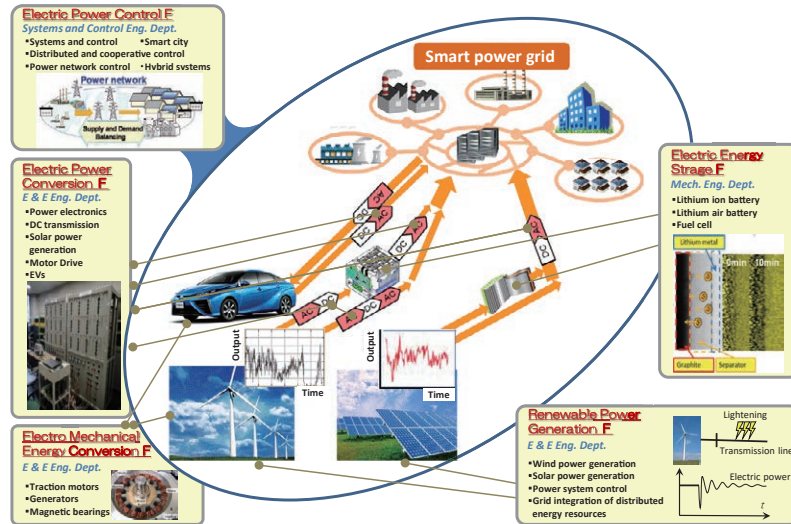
Electric Power Control F
Systems and Control Eng. Dept.
•Systems and control •Smart city
•Distributed and cooperative control
•Power network control •Hybrid systems
Power network
Supply and Demand Balancing

Smart power grid

Electric Power Conversion F
E & E Eng. Dept.
•Power electronics
•DC transmission
•Solar power generation
•Motor Drive
•EVs

Electric Energy Strage F
Mech. Eng. Dept.
•Lithium ion battery
•Lithium air battery
•Fuel cell
Lithium metal
0min 10min
Graphite Separator

DC AC
AC DC
DC AC
AC DC
AC DC
DC AC

Output
Time
Output
Time

Electro Mechanical Energy Conversion F
E & E Eng. Dept.
•Traction motors
•Generators
•Magnetic bearings

Renewable Power Generation F
E & E Eng. Dept.
•Wind power generation
•Solar power generation
•Power system control
•Grid integration of distributed energy resources
Lightening
Transmission line
Electric power
$t$